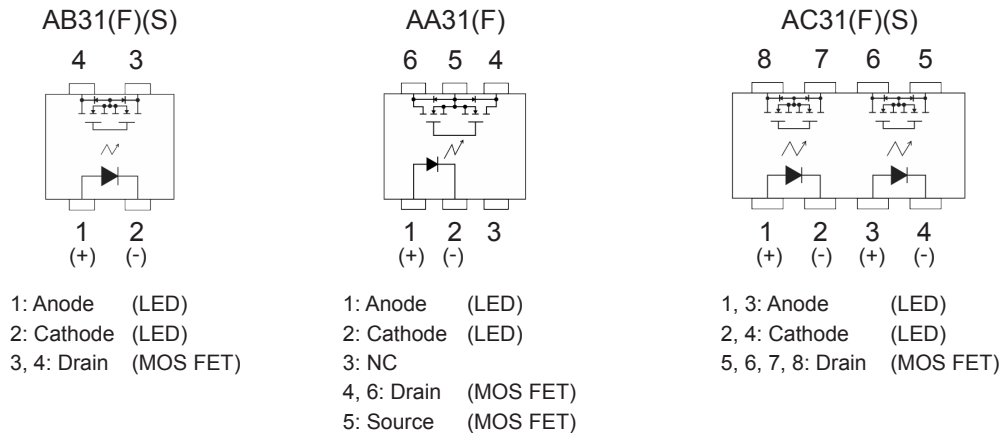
AB31(F)(S)

4 3

1 2
(+) (-)

1: Anode (LED)
2: Cathode (LED)
3, 4: Drain (MOS FET)

AA31(F)

6 5 4

1 2 3
(+) (-)

1: Anode (LED)
2: Cathode (LED)
3: NC
4, 6: Drain (MOS FET)
5: Source (MOS FET)

AC31(F)(S)

8 7 6 5

1 2 3 4
(+) (-) (+) (-)

1, 3: Anode (LED)
2, 4: Cathode (LED)
5, 6, 7, 8: Drain (MOS FET)